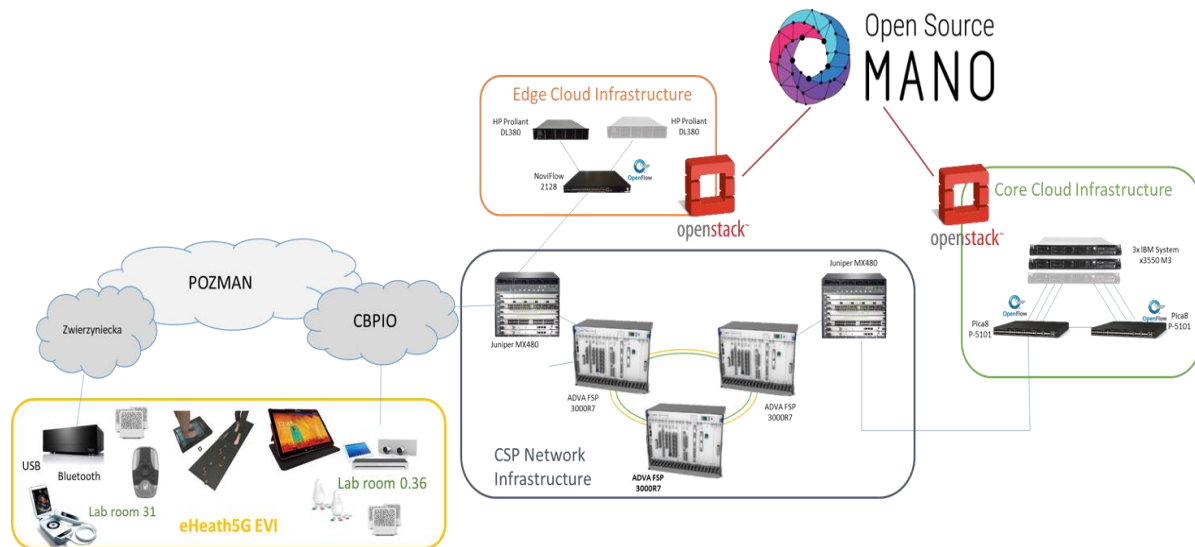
Open Source
MANO

Edge Cloud Infrastructure

HP Proliant DL380

HP Proliant DL380

NoviFlow 2128

OpenFlow

openstack

Core Cloud Infrastructure

openstack

3x IBM System x3550 M3

OpenFlow

OpenFlow

Pica8 P-5101

Pica8 P-5101

POZMAN

Zwierzyniecka

CBPIO

Juniper MX480

Juniper MX480

ADVA FSP 3000R7

ADVA FSP 3000R7

ADVA FSP 3000R7

CSP Network Infrastructure

USB

Bluetooth

Lab room 31

Lab room 0.36

eHeath5G EVI